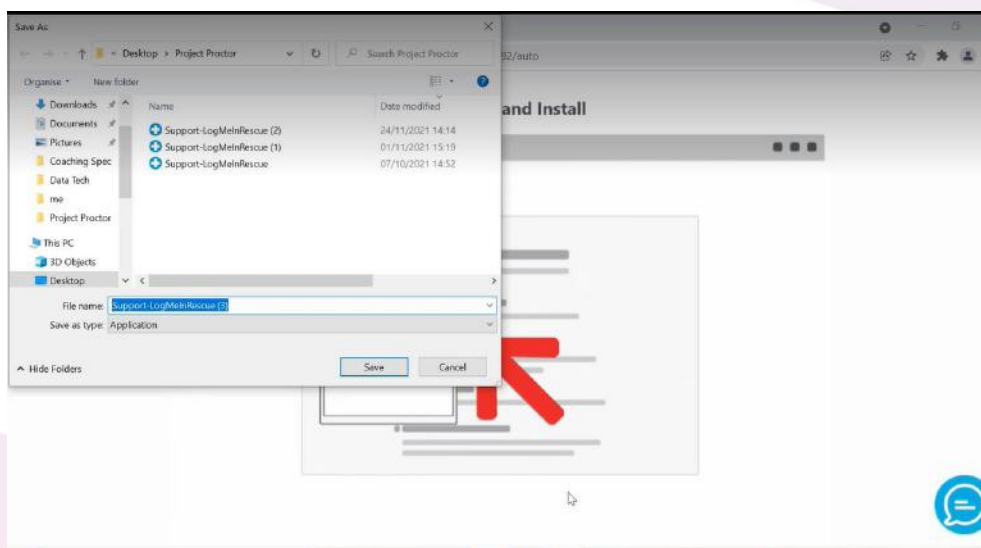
Save As

Desktop > Project Proctor

Search Project Proctor

92/auto

Organise ▾ New folder

Downloads
Documents
Pictures
Coaching Spec
Data Tech
me
Project Proctor
This PC
3D Objects
Desktop

Name | Date modified

Support-LogMeInRescue (2) 24/11/2021 14:14
Support-LogMeInRescue (1) 01/11/2021 15:19
Support-LogMeInRescue 07/10/2021 14:52

and Install

File name: Support-LogMeInRescue (3)
Save as type: Application

^ Hide Folders

Save Cancel